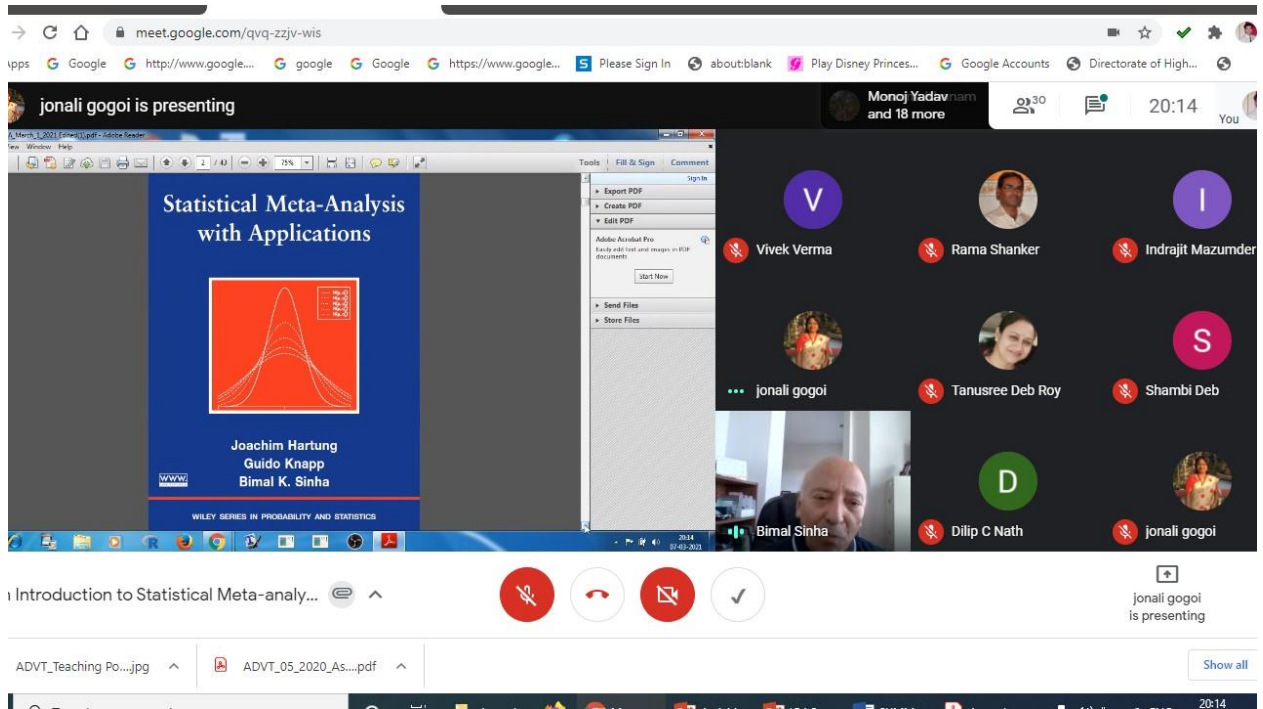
meet.google.com/qvq-zzjv-wis

pps Google http://www.google... google Google https://www.google... Please Sign In about:blank Play Disney Princes... Google Accounts Directorate of High...

jonali gogoi is presenting

Monoj Yadav and 18 more 30 20:14 You

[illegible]_March_1_2021 Edited(1).pdf - Adobe Reader
View Window Help
2 / 40 75%
Tools Fill & Sign Comment
Sign In
Export PDF
Create PDF
Edit PDF
Adobe Acrobat Pro
Easily edit text and images in PDF documents
Start Now
Send Files
Store Files

Statistical Meta-Analysis with Applications

Joachim Hartung
Guido Knapp
Bimal K. Sinha

WWW

WILEY SERIES IN PROBABILITY AND STATISTICS

20:14
07-03-2021

Vivek Verma
Rama Shanker
Indrajit Mazumder
jonali gogoi
Tanusree Deb Roy
Shambi Deb
Bimal Sinha
Dilip C Nath
jonali gogoi

Introduction to Statistical Meta-analy...

jonali gogoi is presenting

ADVT_Teaching Po....jpg
ADVT_05_2020_As....pdf
Show all

20:14